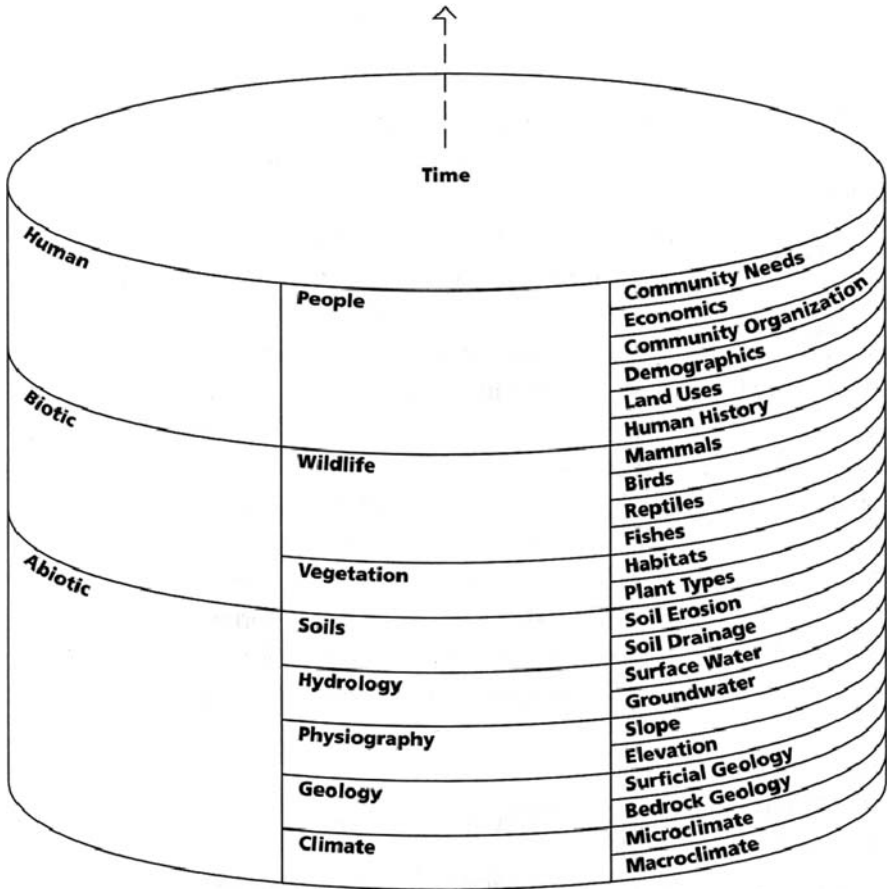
Time

Human

Biotic

Abiotic

People

Wildlife

Vegetation

Soils

Hydrology

Physiography

Geology

Climate

Community Needs
Economics
Community Organization
Demographics
Land Uses
Human History
Mammals
Birds
Reptiles
Fishes
Habitats
Plant Types
Soil Erosion
Soil Drainage
Surface Water
Groundwater
Slope
Elevation
Surficial Geology
Bedrock Geology
Microclimate
Macroclimate